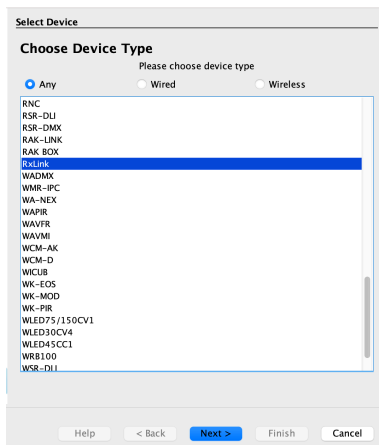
Select Device

Choose Device Type

Please choose device type

Any
Wired
Wireless

RNC
RSR-DLI
RSR-DMX
RAK-LINK
RAK BOX
RxLink
WADMX
WMR-IPC
WA-NEX
WAPIR
WAVFR
WAVMI
WCM-AK
WCM-D
WICUB
WK-EOS
WK-MOD
WK-PIR
WLED75/150CV1
WLED30CV4
WLED45CC1
WRB100
WSR-DLI

Help
< Back
Next >
Finish
Cancel